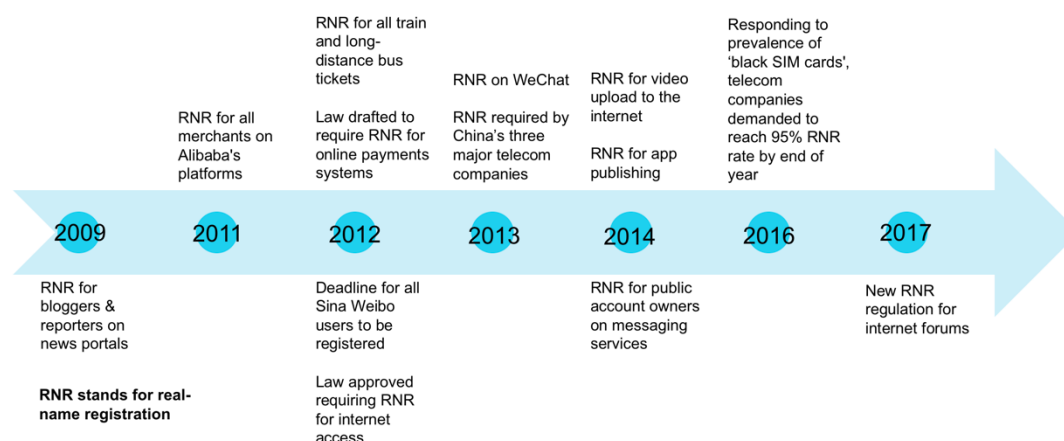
RNR for all merchants on Alibaba's platforms

RNR for all train and long-distance bus tickets

Law drafted to require RNR for online payments systems

RNR on WeChat

RNR required by China's three major telecom companies

RNR for video upload to the internet

RNR for app publishing

Responding to prevalence of 'black SIM cards', telecom companies demanded to reach 95% RNR rate by end of year

2009

2011

2012

2013

2014

2016

2017

RNR for bloggers & reporters on news portals

RNR stands for real-name registration

Deadline for all Sina Weibo users to be registered

Law approved requiring RNR for internet access

RNR for public account owners on messaging services

New RNR regulation for internet forums